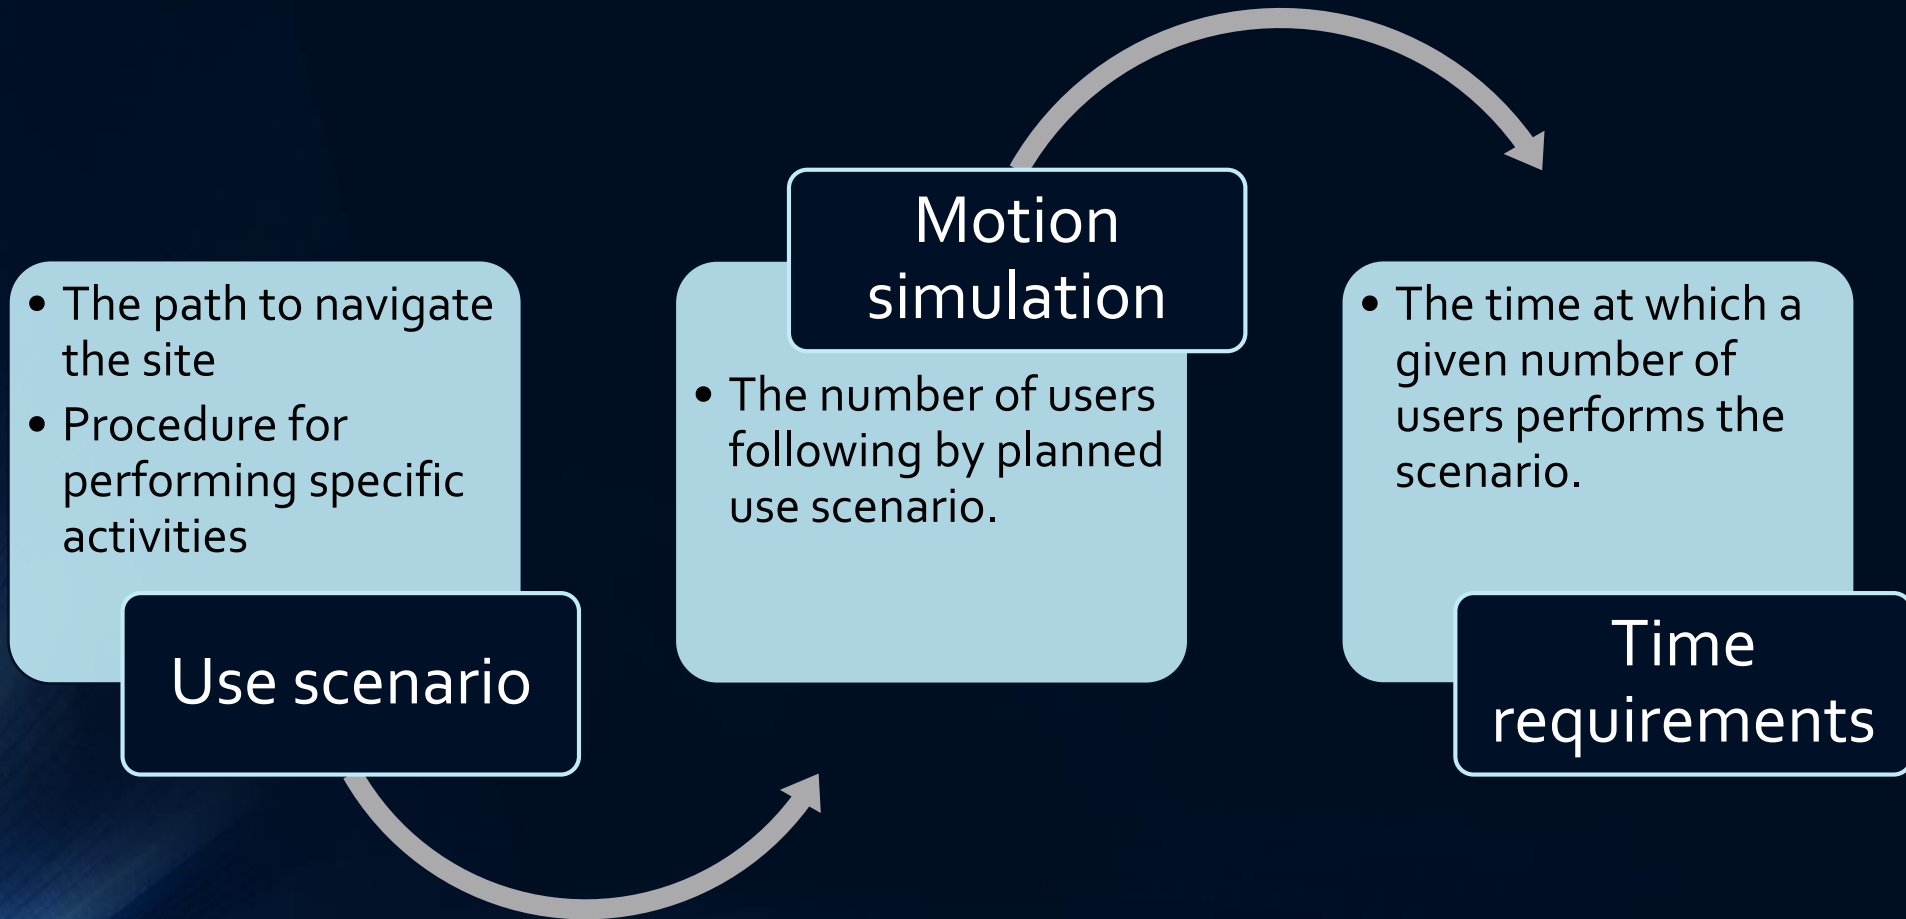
- The path to navigate the site
- Procedure for performing specific activities

Use scenario

Motion simulation

- The number of users following by planned use scenario.

- The time at which a given number of users performs the scenario.

Time requirements